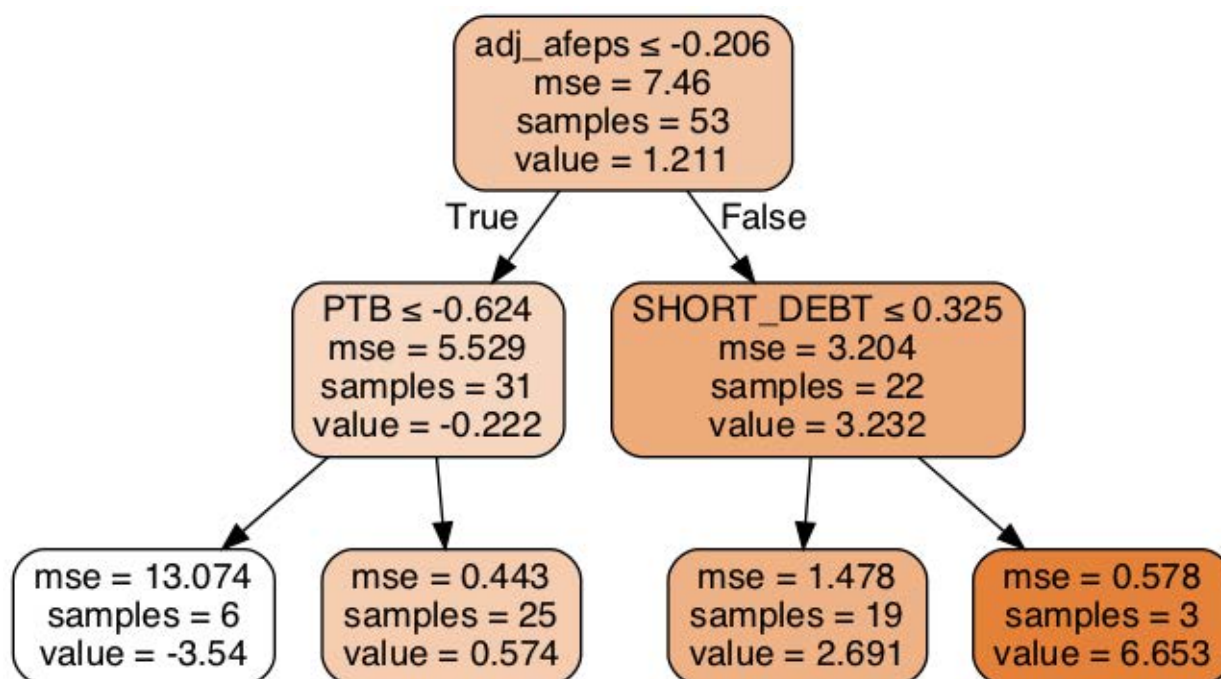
adj_afeps ≤ -0.206
mse = 7.46
samples = 53
value = 1.211

True

False

PTB ≤ -0.624
mse = 5.529
samples = 31
value = -0.222

SHORT_DEBT ≤ 0.325
mse = 3.204
samples = 22
value = 3.232

mse = 13.074
samples = 6
value = -3.54

mse = 0.443
samples = 25
value = 0.574

mse = 1.478
samples = 19
value = 2.691

mse = 0.578
samples = 3
value = 6.653